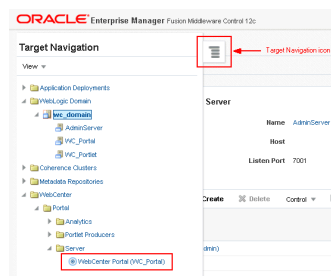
ORACLE Enterprise Manager Fusion Middleware Control 12c

Target Navigation

View ▾

Target Navigation icon

Application Deployments
WebLogic Domain
wc_domain
AdminServer
WC_Portal
WC_Portlet
Coherence Clusters
Metadata Repositories
WebCenter
Portal
Analytics
Portlet Producers
Server
WebCenter Portal (WC_Portal)

Server

Name AdminServer

Host

Listen Port 7001

Create Delete Control ▾

dmin)